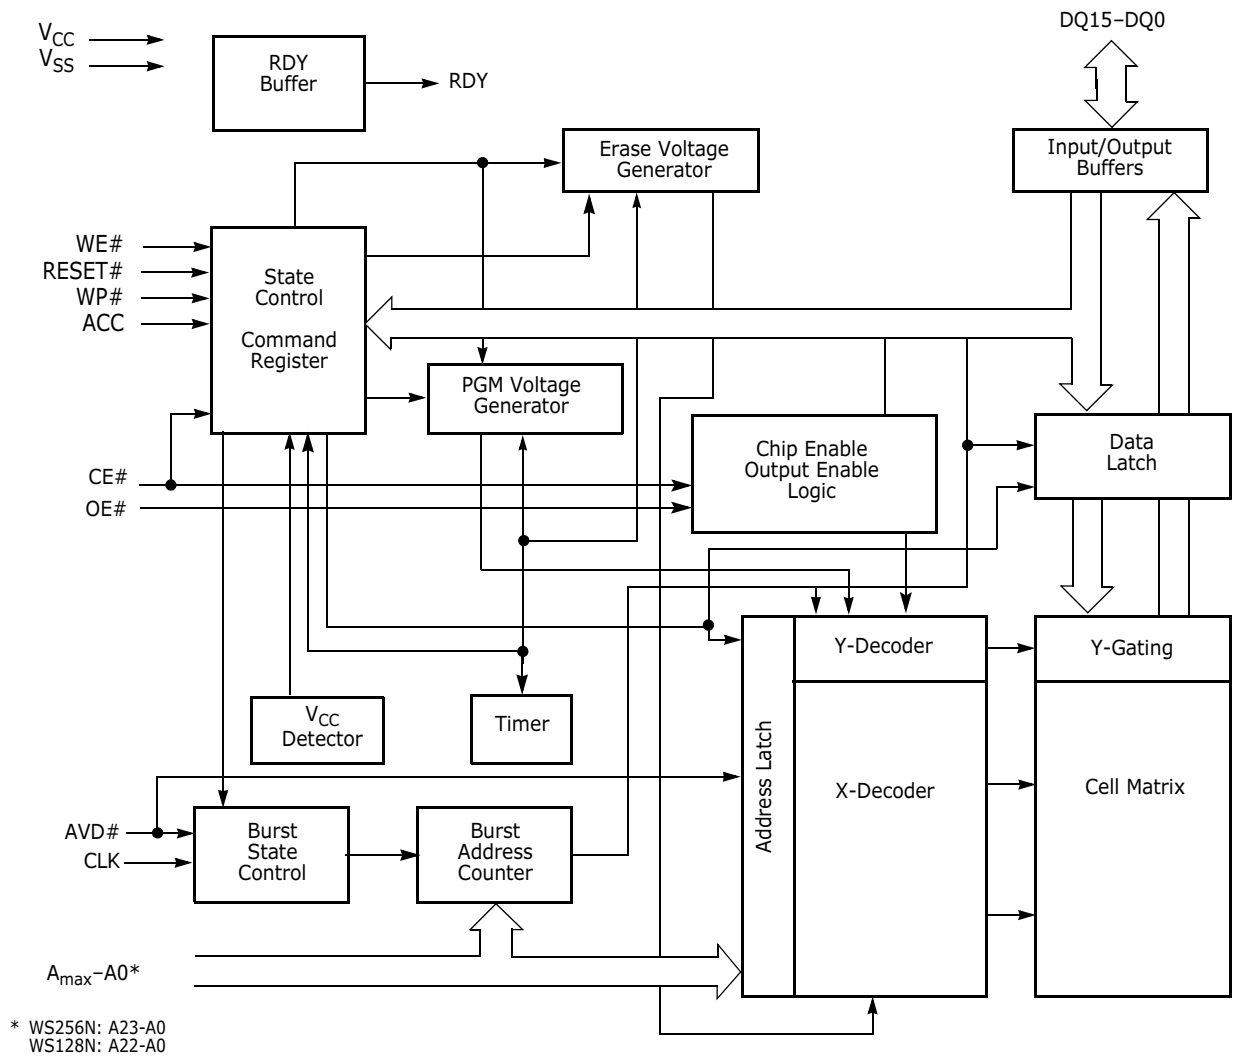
$V_{CC}$
$V_{SS}$

RDY Buffer

RDY

DQ15–DQ0

Erase Voltage Generator

Input/Output Buffers

WE#
RESET#
WP#
ACC

State Control

Command Register

PGM Voltage Generator

Chip Enable Output Enable Logic

Data Latch

CE#
OE#

Y-Decoder

Y-Gating

Address Latch

$V_{CC}$ Detector

Timer

X-Decoder

Cell Matrix

AVD#
CLK

Burst State Control

Burst Address Counter

$A_{max}$–A0*

* WS256N: A23-A0
WS128N: A22-A0